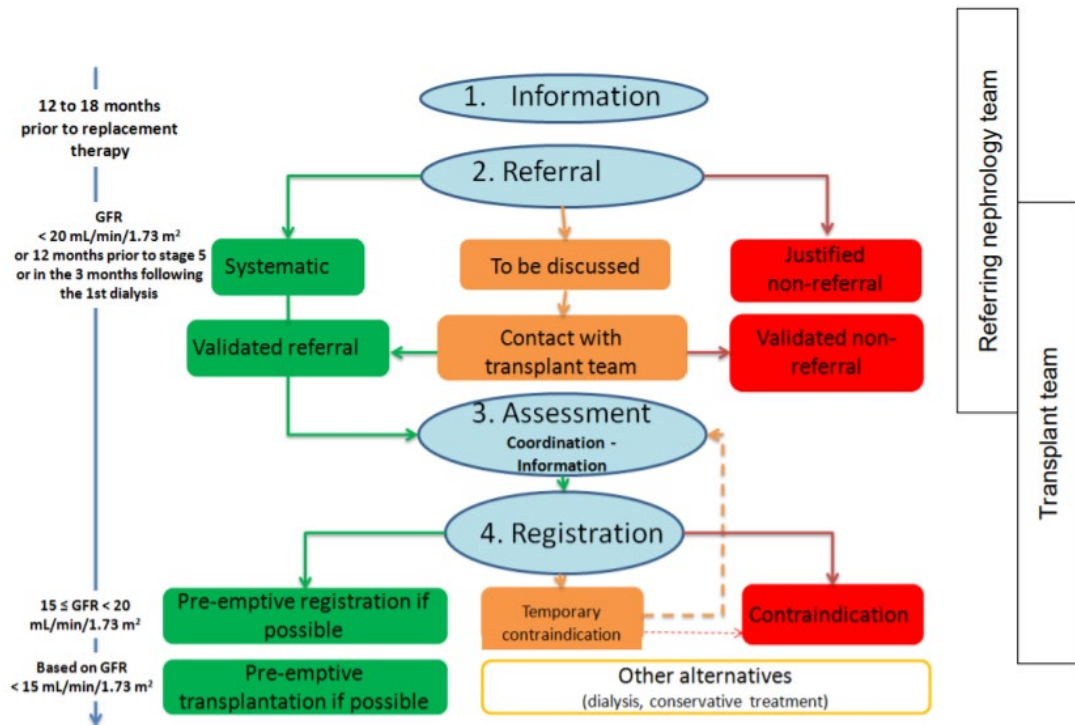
12 to 18 months prior to replacement therapy

GFR < 20 mL/min/1.73 m$^2$ or 12 months prior to stage 5 or in the 3 months following the 1st dialysis

15 ≤ GFR < 20 mL/min/1.73 m$^2$

Based on GFR < 15 mL/min/1.73 m$^2$

1. Information

2. Referral

Systematic

To be discussed

Justified non-referral

Validated referral

Contact with transplant team

Validated non-referral

3. Assessment
Coordination - Information

4. Registration

Pre-emptive registration if possible

Temporary contraindication

Contraindication

Pre-emptive transplantation if possible

Other alternatives
(dialysis, conservative treatment)

Referring nephrology team

Transplant team